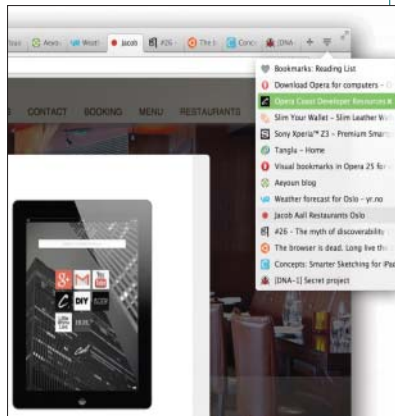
Aeyo | Weat | Jacob | #26 | The b | Conc | DNA | +

Bookmarks: Reading List
Download Opera for computers -
Opera Coast Developer Resources
Slim Your Wallet - Slim Leather W
Sony Xperia™ Z3 - Premium Smar
Tangla - Home
Visual bookmarks in Opera 25 fo
Aeyoun blog
Weather forecast for Oslo - yr.no
Jacob Aall Restaurants Oslo
#26 - The myth of discoverability
The browser is dead. Long live th
Concepts: Smarter Sketching for iPa
[DNA-1] Secret project

CONTACT BOOKING MENU RESTAURANTS

DIY